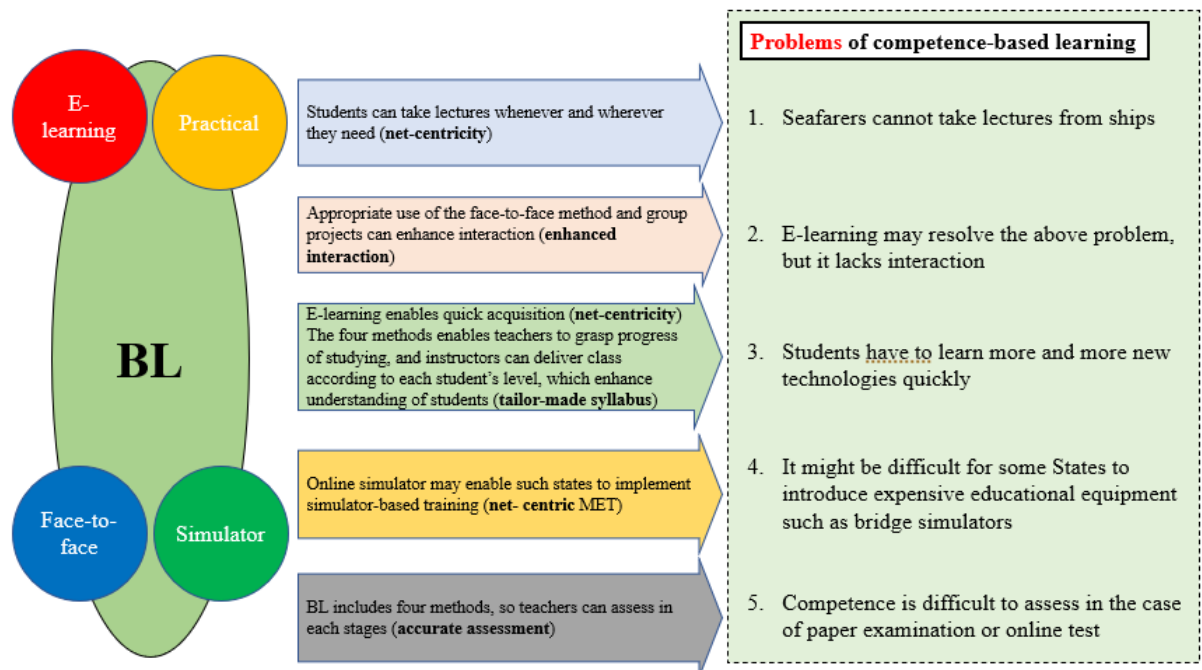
E-learning

Practical

BL

Face-to-face

Simulator

Students can take lectures whenever and wherever they need (**net-centricity**)

Appropriate use of the face-to-face method and group projects can enhance interaction (**enhanced interaction**)

E-learning enables quick acquisition (**net-centricity**) The four methods enables teachers to grasp progress of studying, and instructors can deliver class according to each student's level, which enhance understanding of students (**tailor-made syllabus**)

Online simulator may enable such states to implement simulator-based training (**net- centric** MET)

BL includes four methods, so teachers can assess in each stages (**accurate assessment**)

**Problems of competence-based learning**

1. Seafarers cannot take lectures from ships

2. E-learning may resolve the above problem, but it lacks interaction

3. Students have to learn more and more new technologies quickly

4. It might be difficult for some States to introduce expensive educational equipment such as bridge simulators

5. Competence is difficult to assess in the case of paper examination or online test